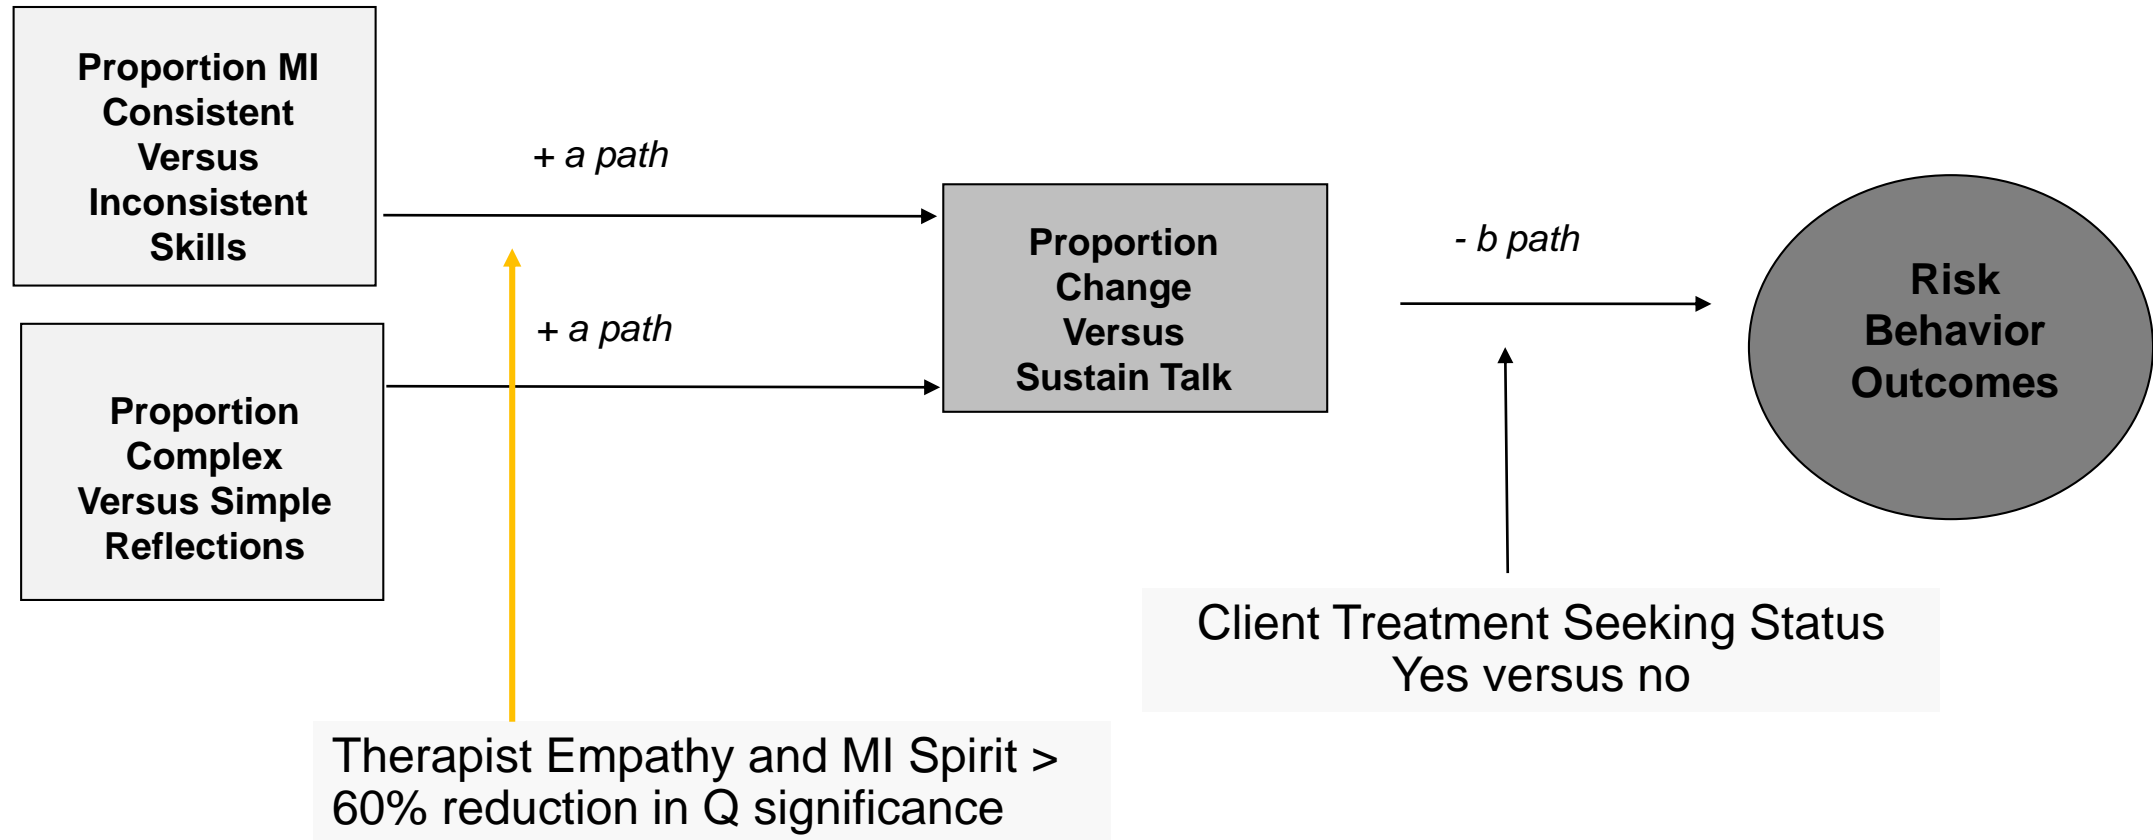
Proportion MI Consistent Versus Inconsistent Skills

+ a path

Proportion Change Versus Sustain Talk

- b path

Risk Behavior Outcomes

+ a path

Proportion Complex Versus Simple Reflections

Client Treatment Seeking Status
Yes versus no

Therapist Empathy and MI Spirit > 60% reduction in Q significance